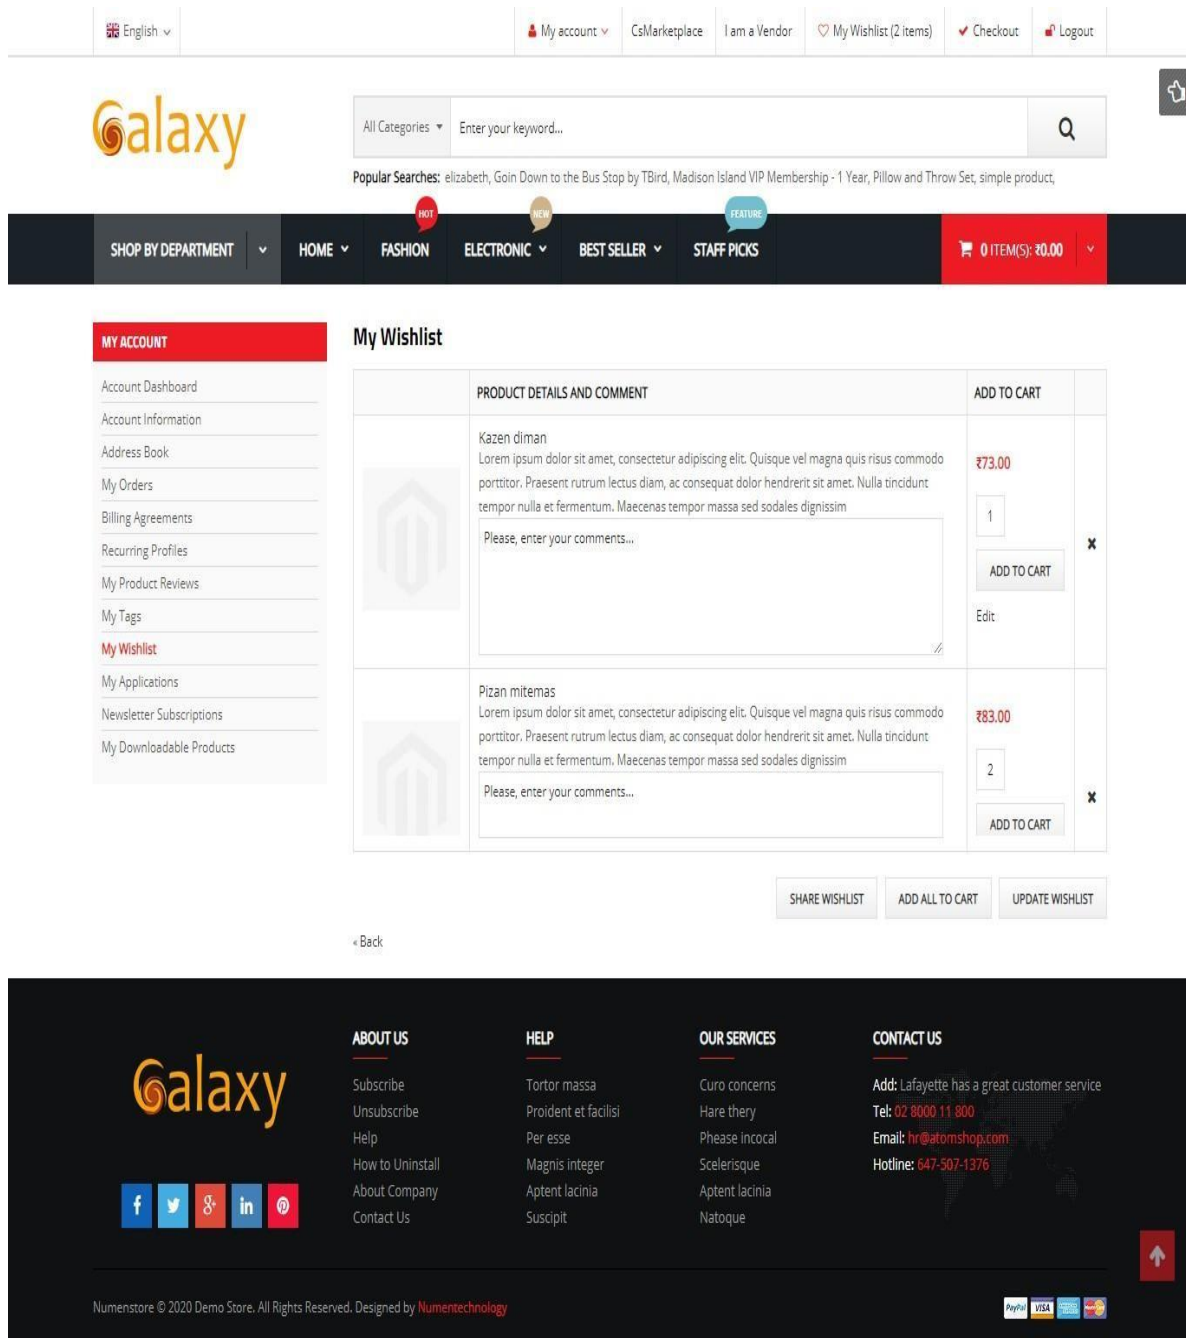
English

My account | CsMarketplace | I am a Vendor | My Wishlist (2 items) | Checkout | Logout

Galaxy

All Categories | Enter your keyword...

Popular Searches: elizabeth, Goin Down to the Bus Stop by TBird, Madison Island VIP Membership - 1 Year, Pillow and Throw Set, simple product,

SHOP BY DEPARTMENT | HOME | HOT FASHION | NEW ELECTRONIC | BEST SELLER | FEATURE STAFF PICKS | 0 ITEM(S): ₹0.00

MY ACCOUNT

Account Dashboard
Account Information
Address Book
My Orders
Billing Agreements
Recurring Profiles
My Product Reviews
My Tags
My Wishlist
My Applications
Newsletter Subscriptions
My Downloadable Products

My Wishlist

| | PRODUCT DETAILS AND COMMENT | ADD TO CART | |
|---|---|---|---|
| | Kazen diman Lorem ipsum dolor sit amet, consectetur adipiscing elit. Quisque vel magna quis risus commodo porttitor. Praesent rutrum lectus diam, ac consequat dolor hendrerit sit amet. Nulla tincidunt tempor nulla et fermentum. Maecenas tempor massa sed sodales dignissim Please, enter your comments... | ₹73.00 1 ADD TO CART Edit | × |
| | Pizan mitemas Lorem ipsum dolor sit amet, consectetur adipiscing elit. Quisque vel magna quis risus commodo porttitor. Praesent rutrum lectus diam, ac consequat dolor hendrerit sit amet. Nulla tincidunt tempor nulla et fermentum. Maecenas tempor massa sed sodales dignissim Please, enter your comments... | ₹83.00 2 ADD TO CART | × |

SHARE WISHLIST | ADD ALL TO CART | UPDATE WISHLIST

« Back

Galaxy

ABOUT US
Subscribe
Unsubscribe
Help
How to Uninstall
About Company
Contact Us

HELP
Tortor massa
Proident et facilisi
Per esse
Magnis integer
Aptent lacinia
Suscipit

OUR SERVICES
Curo concerns
Hare thery
Phease incocal
Scelerisque
Aptent lacinia
Natoque

CONTACT US
Add: Lafayette has a great customer service
Tel: 02 8000 11 800
Email: hr@atomshop.com
Hotline: 647-507-1376

Numenstore © 2020 Demo Store. All Rights Reserved. Designed by Numentechnology